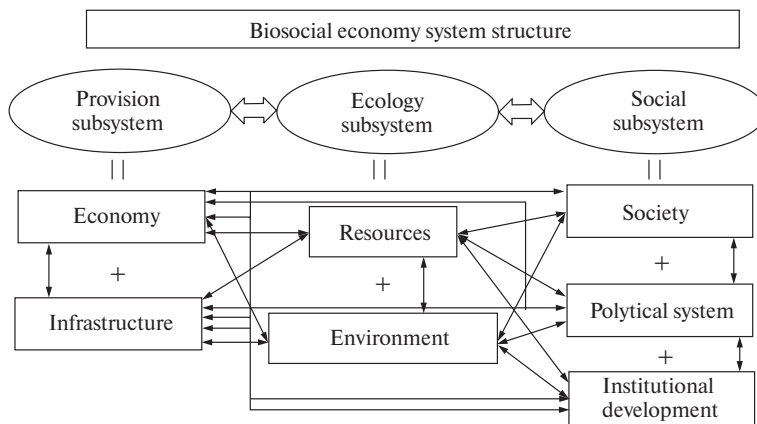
Biosocial economy system structure

Provision subsystem

Ecology subsystem

Social subsystem

||

||

||

Economy

Resources

Society

+

+

+

Infrastructure

Environment

Polytical system

+

Institutional development